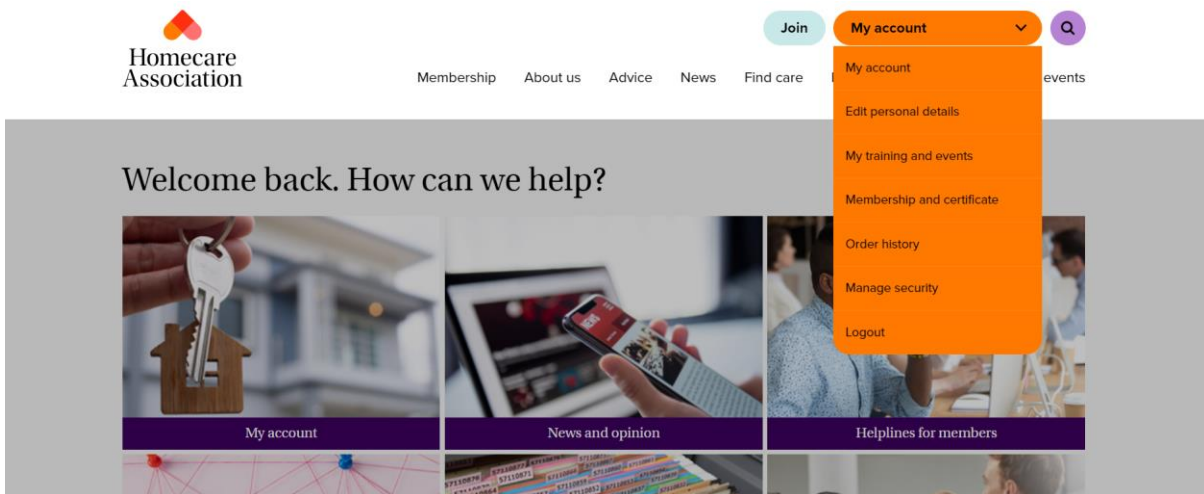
Homecare Association

Join

My account

Membership About us Advice News Find care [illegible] events

My account

Edit personal details

My training and events

Membership and certificate

Order history

Manage security

Logout

Welcome back. How can we help?

My account

News and opinion

Helplines for members